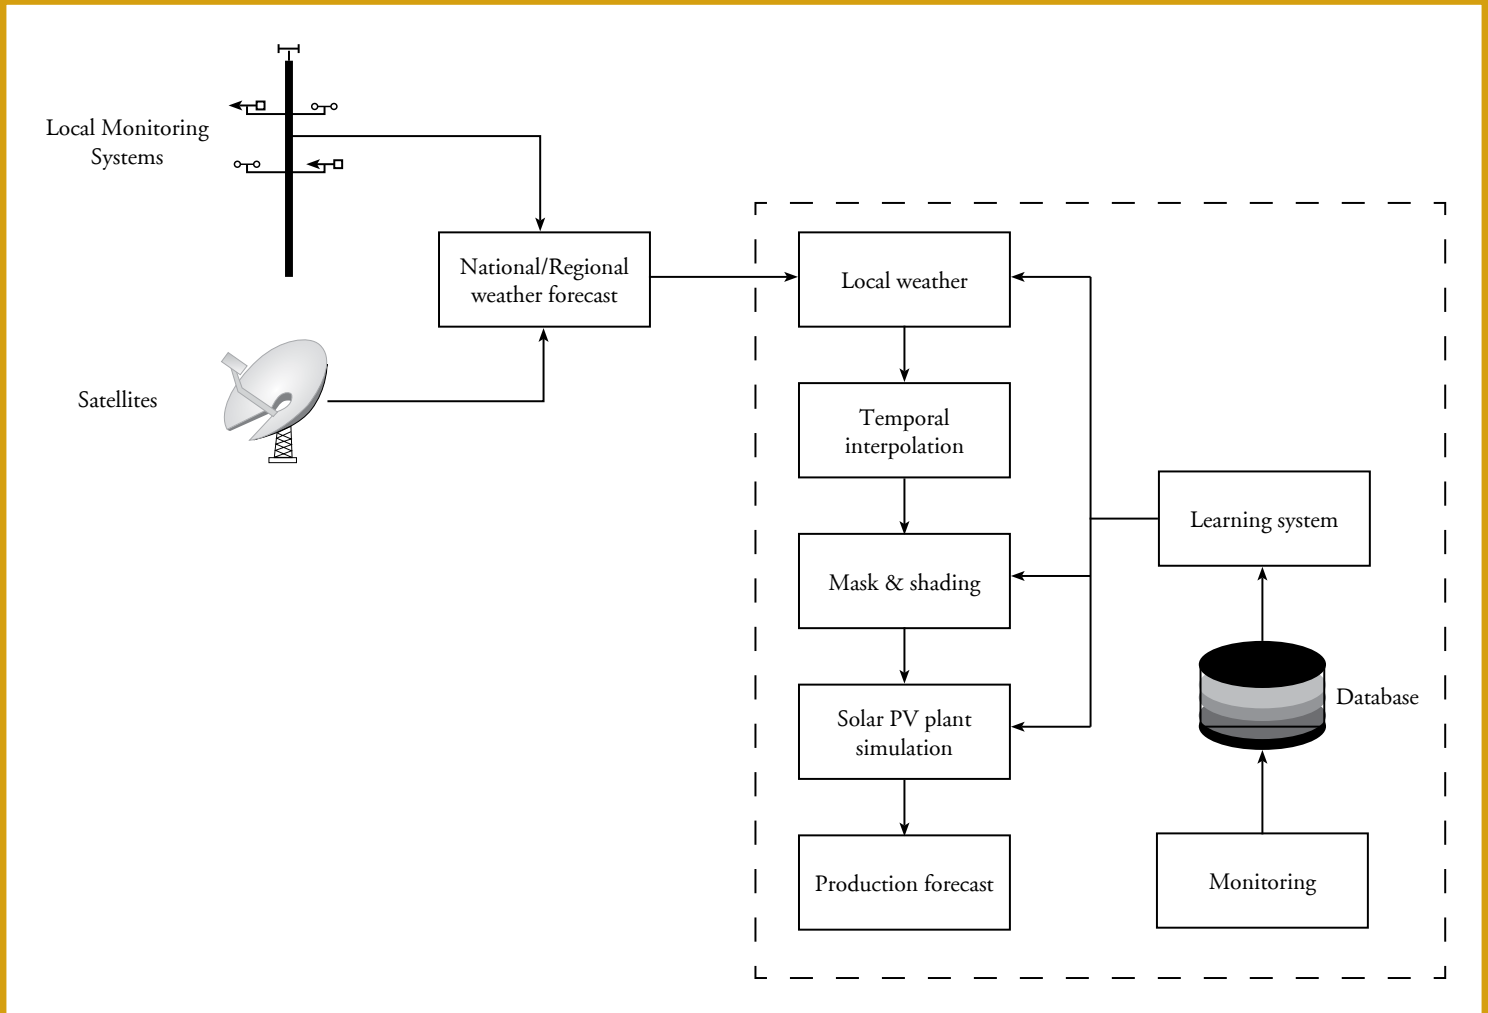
Local Monitoring Systems

Satellites

National/Regional weather forecast

Local weather

Temporal interpolation

Mask & shading

Solar PV plant simulation

Production forecast

Learning system

Database

Monitoring